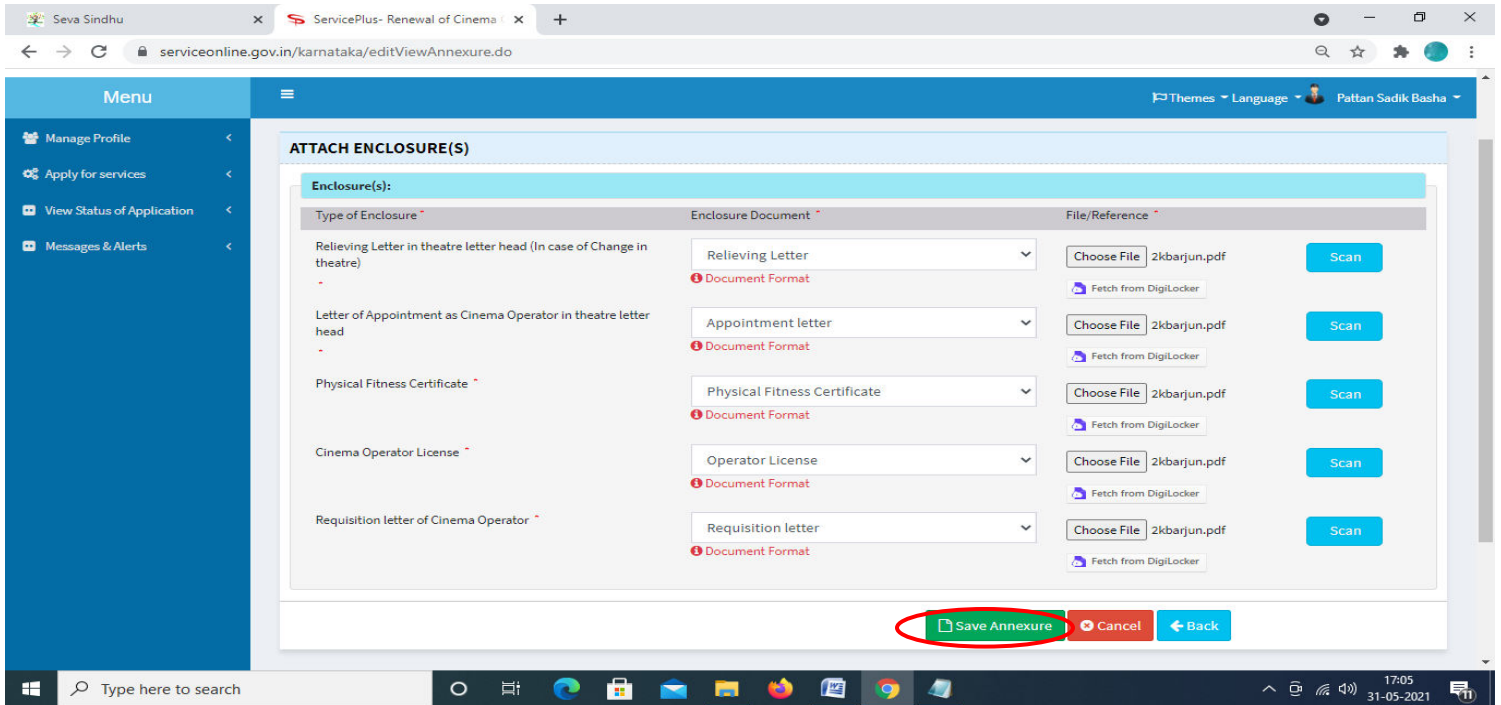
Seva Sindhu
ServicePlus- Renewal of Cinema
serviceonline.gov.in/karnataka/editViewAnnexure.do

Menu
Themes Language Pattan Sadik Basha

Manage Profile
Apply for services
View Status of Application
Messages & Alerts

ATTACH ENCLOSURE(S)

Enclosure(s):

| Type of Enclosure * | Enclosure Document * | File/Reference * | |
|---|---|---|---|
| Relieving Letter in theatre letter head (In case of Change in theatre) - | Relieving Letter Document Format | Choose File 2kbarjun.pdf Fetch from DigiLocker | Scan |
| Letter of Appointment as Cinema Operator in theatre letter head - | Appointment letter Document Format | Choose File 2kbarjun.pdf Fetch from DigiLocker | Scan |
| Physical Fitness Certificate * | Physical Fitness Certificate Document Format | Choose File 2kbarjun.pdf Fetch from DigiLocker | Scan |
| Cinema Operator License * | Operator License Document Format | Choose File 2kbarjun.pdf Fetch from DigiLocker | Scan |
| Requisition letter of Cinema Operator * | Requisition letter Document Format | Choose File 2kbarjun.pdf Fetch from DigiLocker | Scan |

Save Annexure Cancel Back

Type here to search
17:05
31-05-2021
11